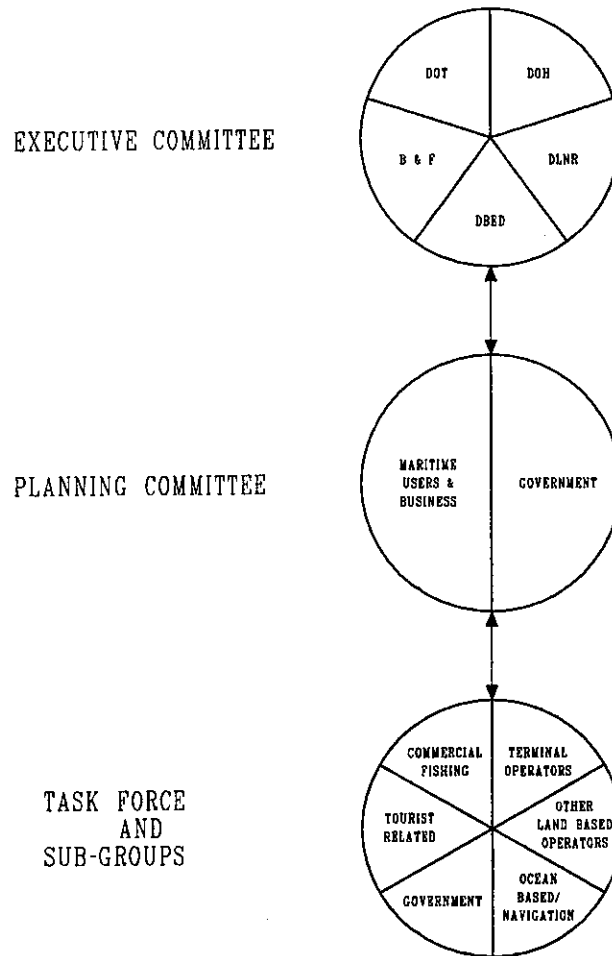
EXECUTIVE COMMITTEE

DOT

DOH

B & F

DLNR

DBED

PLANNING COMMITTEE

MARITIME USERS & BUSINESS

GOVERNMENT

TASK FORCE AND SUB-GROUPS

COMMERCIAL FISHING

TERMINAL OPERATORS

TOURIST RELATED

OTHER LAND BASED OPERATORS

GOVERNMENT

OCEAN BASED/ NAVIGATION